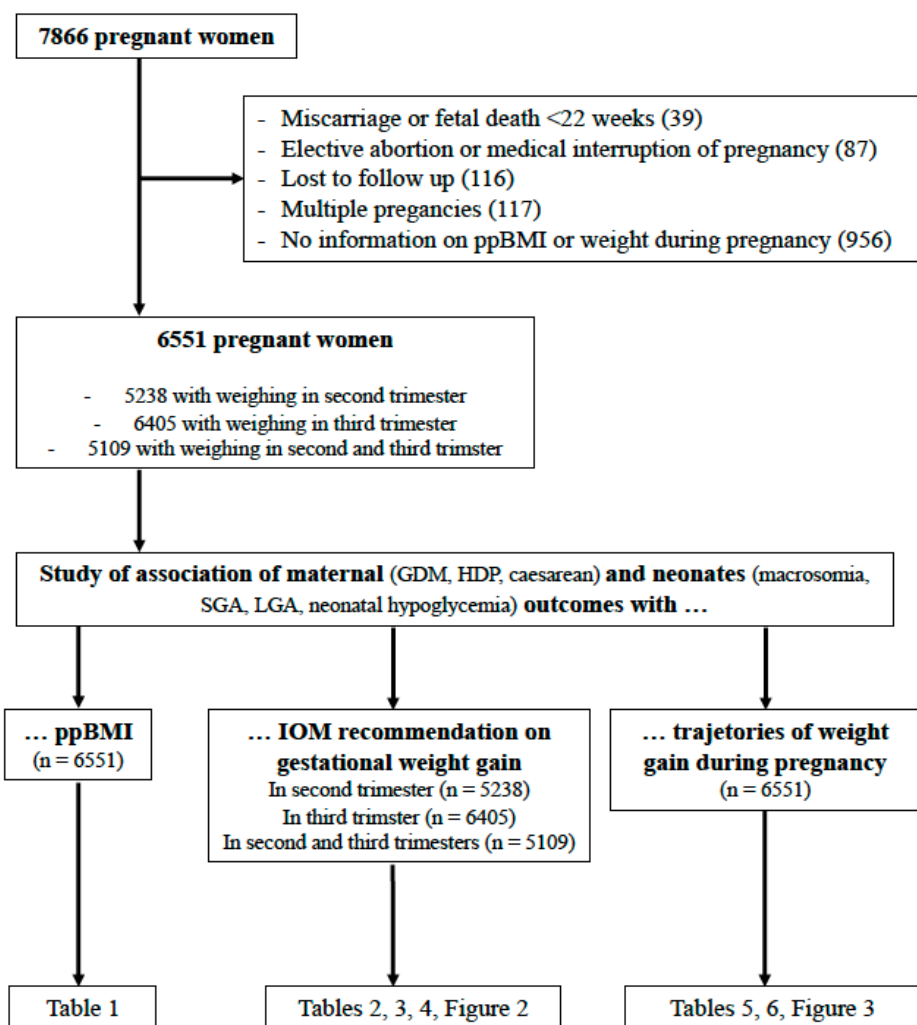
7866 pregnant women

- Miscarriage or fetal death <22 weeks (39)
- Elective abortion or medical interruption of pregnancy (87)
- Lost to follow up (116)
- Multiple pregancies (117)
- No information on ppBMI or weight during pregnancy (956)

6551 pregnant women

- 5238 with weighing in second trimester
- 6405 with weighing in third trimester
- 5109 with weighing in second and third trimster

Study of association of maternal (GDM, HDP, caesarean) and neonates (macrosomia, SGA, LGA, neonatal hypoglycemia) outcomes with …

… ppBMI
(n = 6551)

… IOM recommendation on gestational weight gain
In second trimester (n = 5238)
In third trimster (n = 6405)
In second and third trimesters (n = 5109)

… trajetories of weight gain during pregnancy
(n = 6551)

Table 1

Tables 2, 3, 4, Figure 2

Tables 5, 6, Figure 3